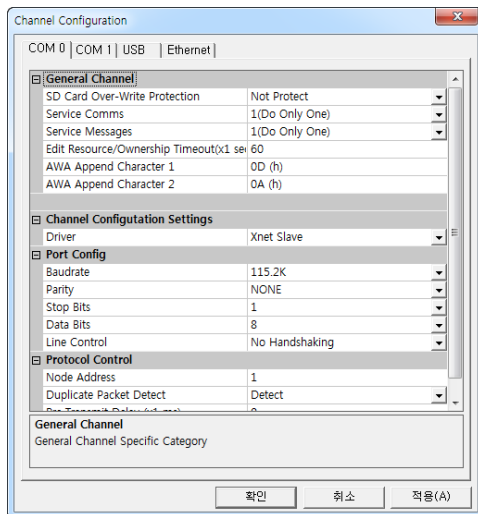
Channel Configuration

COM 0 | COM 1 | USB | Ethernet

| General Channel | |
|---|---|
| SD Card Over-Write Protection | Not Protect |
| Service Comms | 1(Do Only One) |
| Service Messages | 1(Do Only One) |
| Edit Resource/Ownership Timeout(x1 se | 60 |
| AWA Append Character 1 | 0D (h) |
| AWA Append Character 2 | 0A (h) |

| Channel Configutation Settings | |
|---|---|
| Driver | Xnet Slave |

| Port Config | |
|---|---|
| Baudrate | 115.2K |
| Parity | NONE |
| Stop Bits | 1 |
| Data Bits | 8 |
| Line Control | No Handshaking |

| Protocol Control | |
|---|---|
| Node Address | 1 |
| Duplicate Packet Detect | Detect |
| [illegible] | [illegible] |

General Channel
General Channel Specific Category

확인 취소 적용(A)